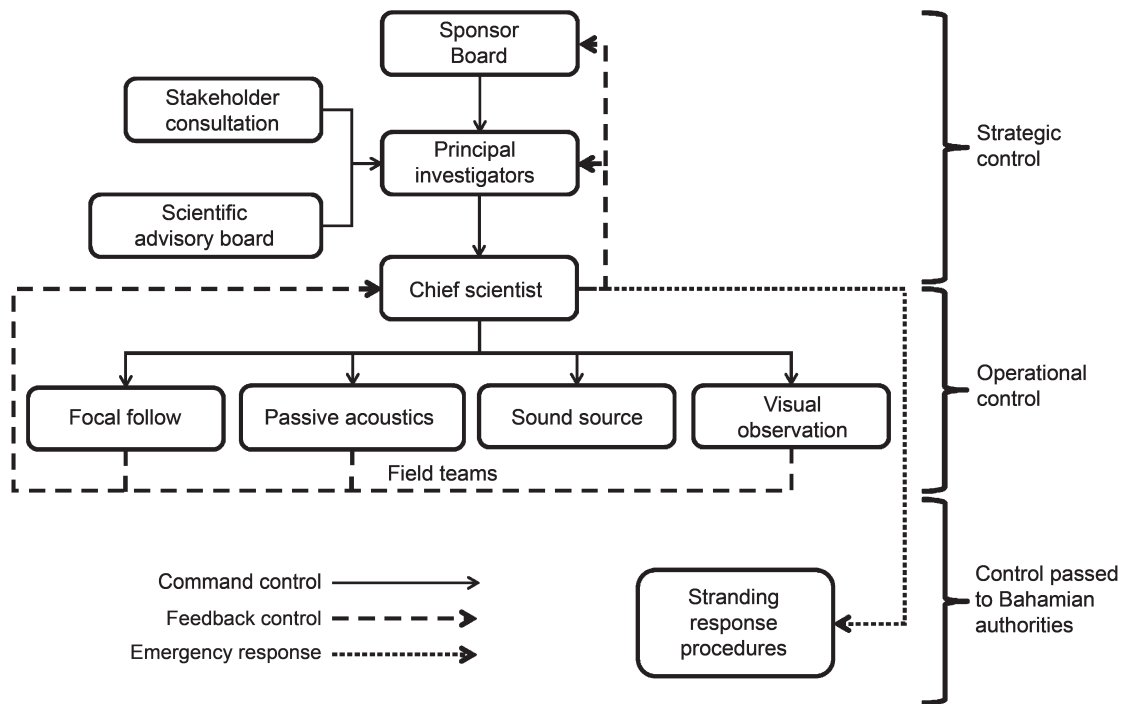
Sponsor Board

Stakeholder consultation

Principal investigators

Scientific advisory board

Chief scientist

Focal follow

Passive acoustics

Sound source

Visual observation

Field teams

Strategic control

Operational control

Control passed to Bahamian authorities

Command control

Feedback control

Emergency response

Stranding response procedures